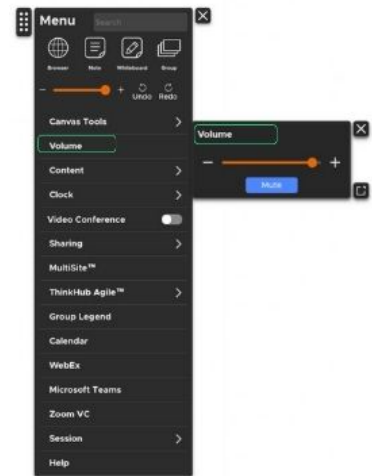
Menu
Search
Browser
Note
Whiteboard
Group
Undo
Redo
Canvas Tools
Volume
Content
Clock
Video Conference
Sharing
MultiSite™
ThinkHub Agile™
Group Legend
Calendar
WebEx
Microsoft Teams
Zoom VC
Session
Help

Volume
Mute